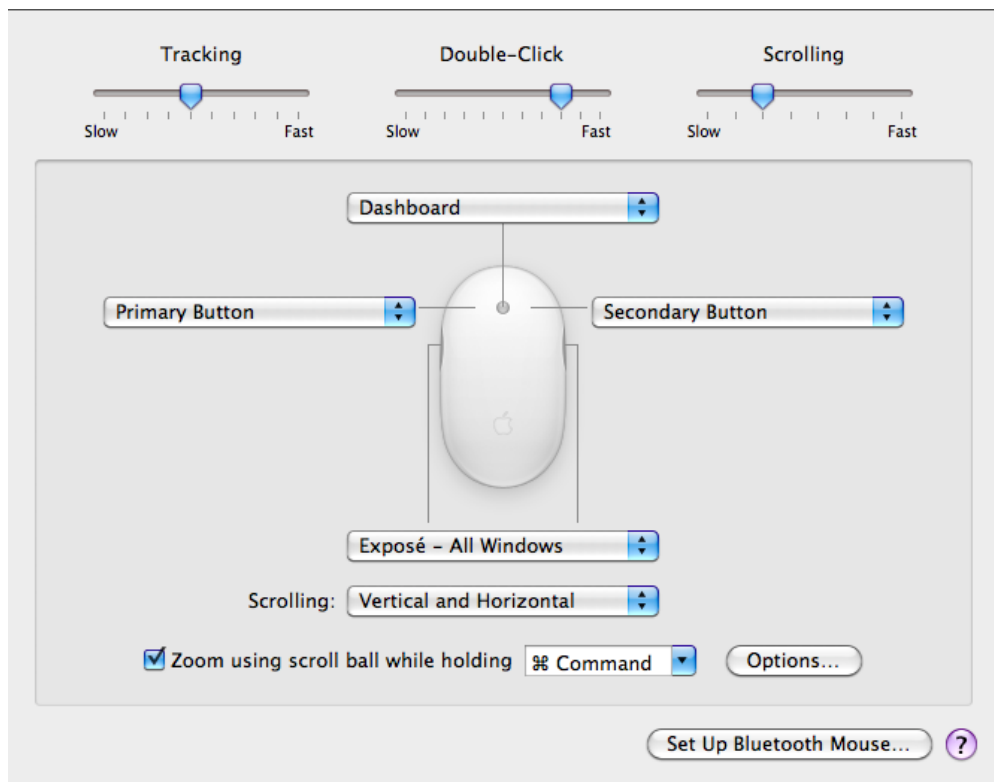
Tracking
Slow Fast

Double-Click
Slow Fast

Scrolling
Slow Fast

Dashboard

Primary Button

Secondary Button

Exposé – All Windows

Scrolling: Vertical and Horizontal

Zoom using scroll ball while holding ⌘ Command Options...

Set Up Bluetooth Mouse... ?